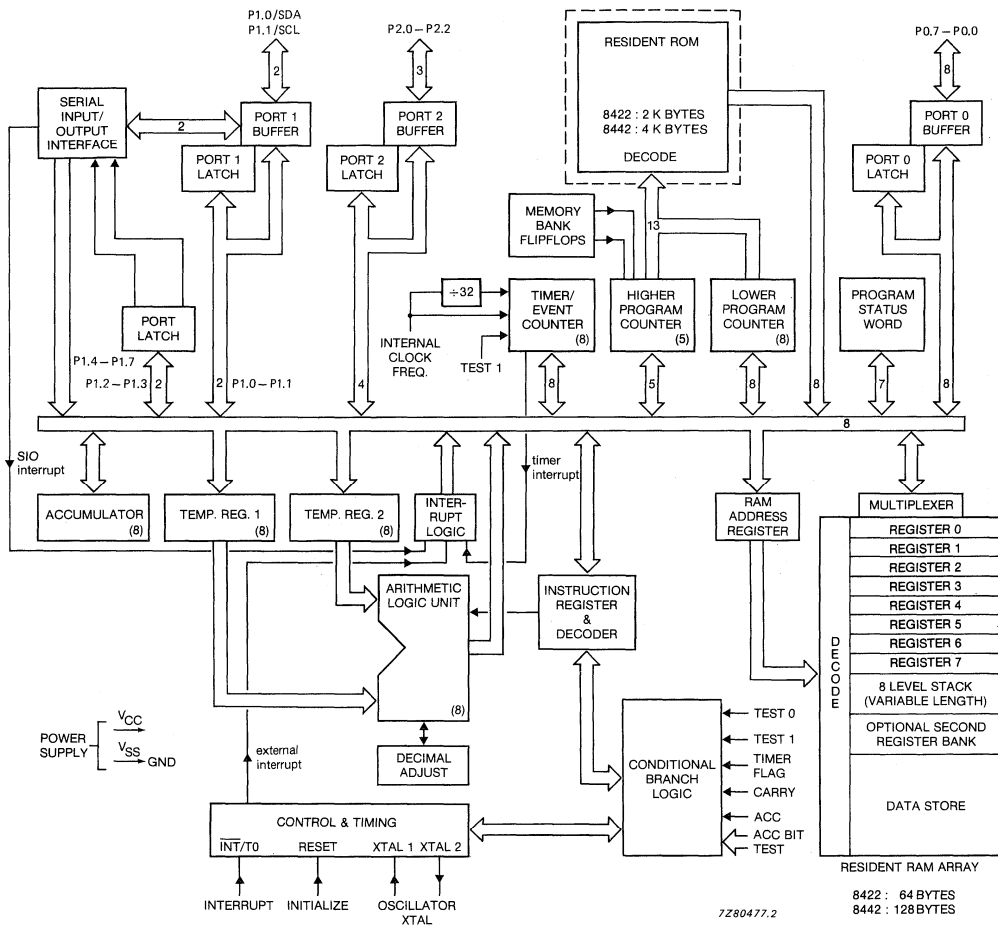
P1.0/SDA
P1.1/SCL

2

P2.0 – P2.2

3

RESIDENT ROM

8422 : 2 K BYTES
8442 : 4 K BYTES

DECODE

P0.7 – P0.0

8

SERIAL INPUT/ OUTPUT INTERFACE

2

PORT 1 BUFFER

PORT 2 BUFFER

PORT 0 BUFFER

PORT 1 LATCH

PORT 2 LATCH

PORT 0 LATCH

MEMORY BANK FLIPFLOPS

13

$\div 32$

TIMER/ EVENT COUNTER (8)

HIGHER PROGRAM COUNTER (5)

LOWER PROGRAM COUNTER (8)

PROGRAM STATUS WORD

PORT LATCH

INTERNAL CLOCK FREQ.

TEST 1

P1.4 – P1.7

P1.2 – P1.3

2

2

P1.0 – P1.1

4

8

5

8

8

7

8

8

SIO interrupt

timer interrupt

ACCUMULATOR (8)

TEMP. REG. 1 (8)

TEMP. REG. 2 (8)

INTER-RUPT LOGIC

RAM ADDRESS REGISTER

MULTIPLEXER

REGISTER 0
REGISTER 1
REGISTER 2
REGISTER 3
REGISTER 4
REGISTER 5
REGISTER 6
REGISTER 7
8 LEVEL STACK (VARIABLE LENGTH)
OPTIONAL SECOND REGISTER BANK
DATA STORE

DECODE

ARITHMETIC LOGIC UNIT

(8)

INSTRUCTION REGISTER & DECODER

POWER SUPPLY

$V_{CC}$
$V_{SS}$ GND

external interrupt

DECIMAL ADJUST

CONDITIONAL BRANCH LOGIC

TEST 0
TEST 1
TIMER FLAG
CARRY
ACC
ACC BIT TEST

CONTROL & TIMING

$\overline{INT}$/T0 RESET XTAL 1 XTAL 2

INTERRUPT INITIALIZE OSCILLATOR XTAL

RESIDENT RAM ARRAY

8422 : 64 BYTES
8442 : 128 BYTES

7Z80477.2